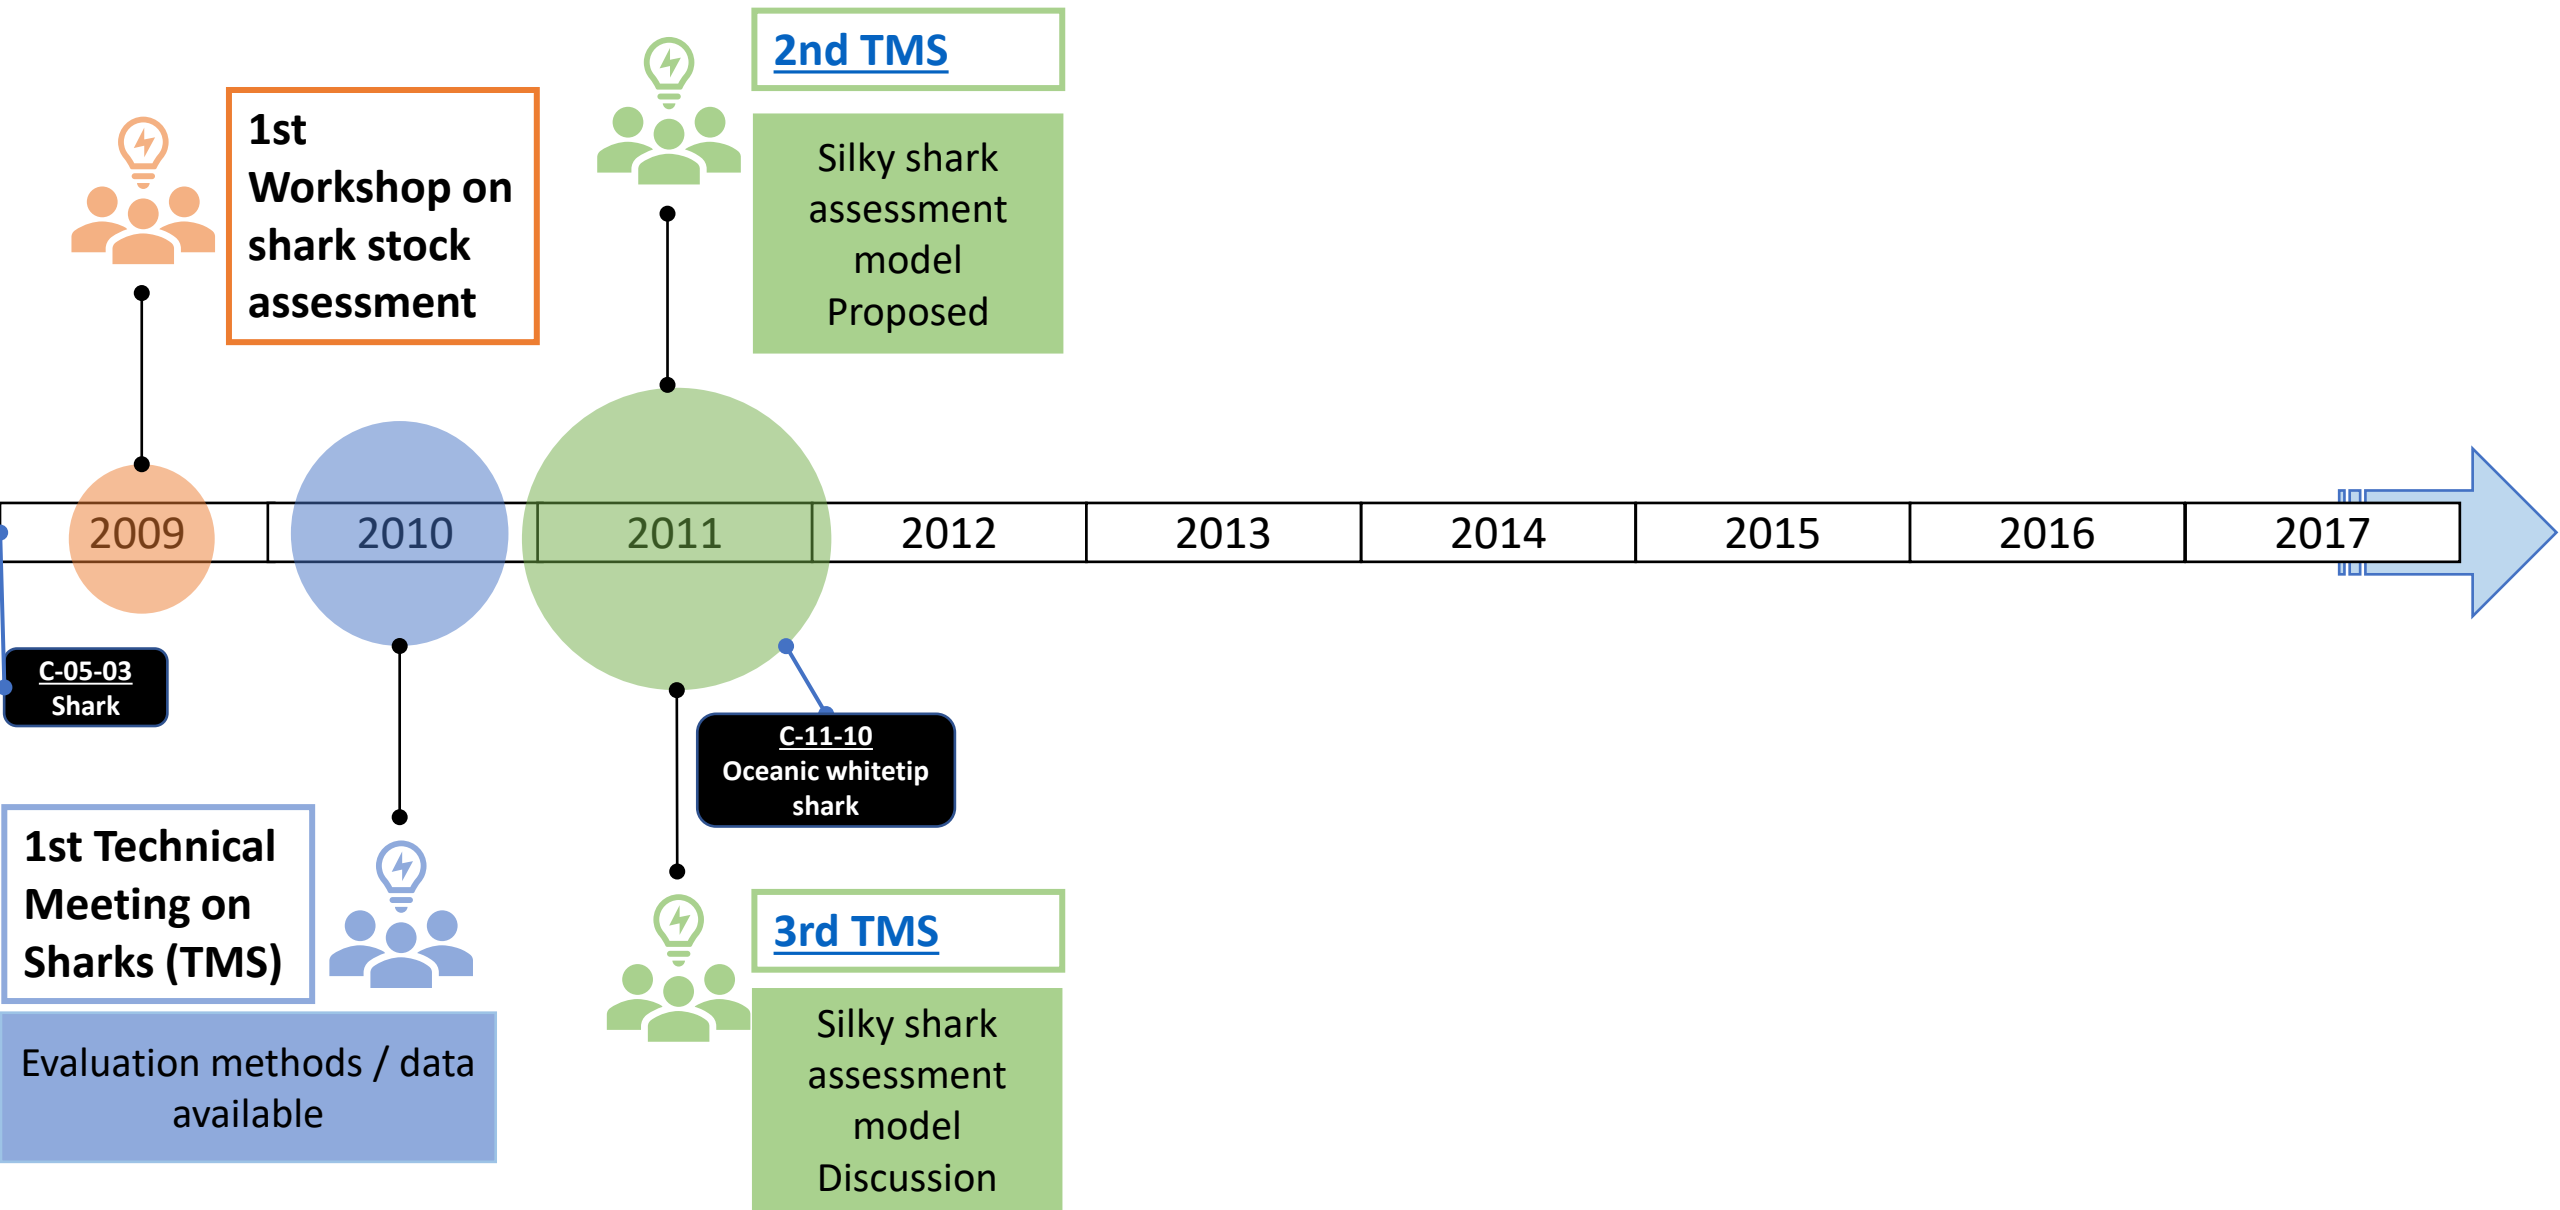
1st Workshop on shark stock assessment

2nd TMS

Silky shark assessment model Proposed

2009

2010

2011

2012

2013

2014

2015

2016

2017

C-05-03 Shark

C-11-10 Oceanic whitetip shark

1st Technical Meeting on Sharks (TMS)

Evaluation methods / data available

3rd TMS

Silky shark assessment model Discussion